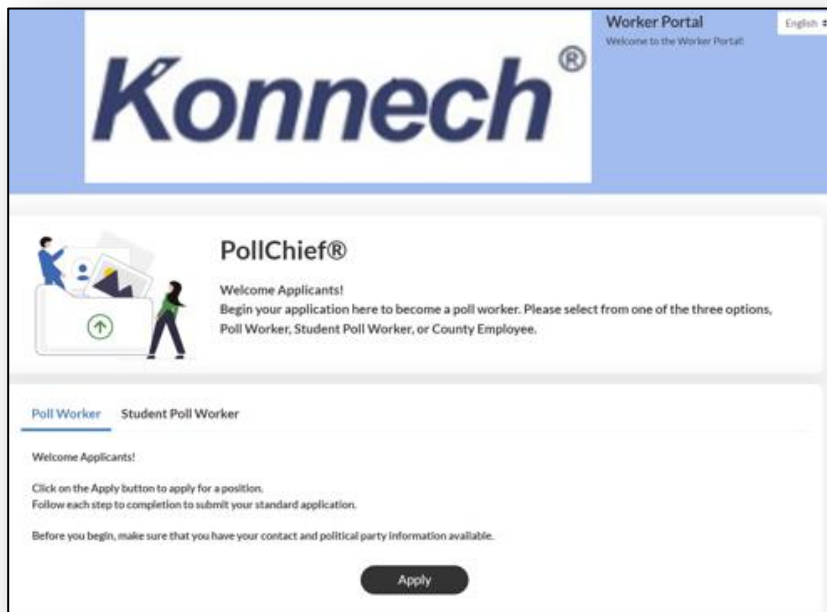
Konnech®

Worker Portal
Welcome to the Worker Portal!

English

PollChief®

Welcome Applicants!
Begin your application here to become a poll worker. Please select from one of the three options, Poll Worker, Student Poll Worker, or County Employee.

Poll Worker Student Poll Worker

Welcome Applicants!

Click on the Apply button to apply for a position.
Follow each step to completion to submit your standard application.

Before you begin, make sure that you have your contact and political party information available.

Apply